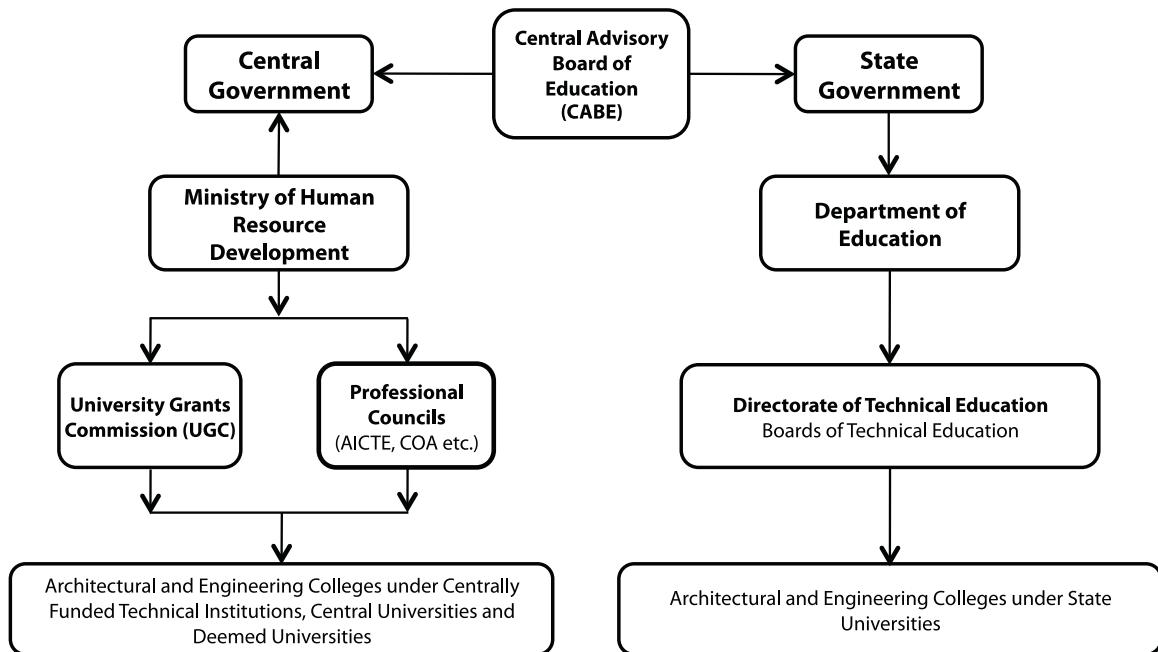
Central Advisory Board of Education (CABE)

Central Government

State Government

Ministry of Human Resource Development

Department of Education

University Grants Commission (UGC)

Professional Councils (AICTE, COA etc.)

Directorate of Technical Education
Boards of Technical Education

Architectural and Engineering Colleges under Centrally Funded Technical Institutions, Central Universities and Deemed Universities

Architectural and Engineering Colleges under State Universities